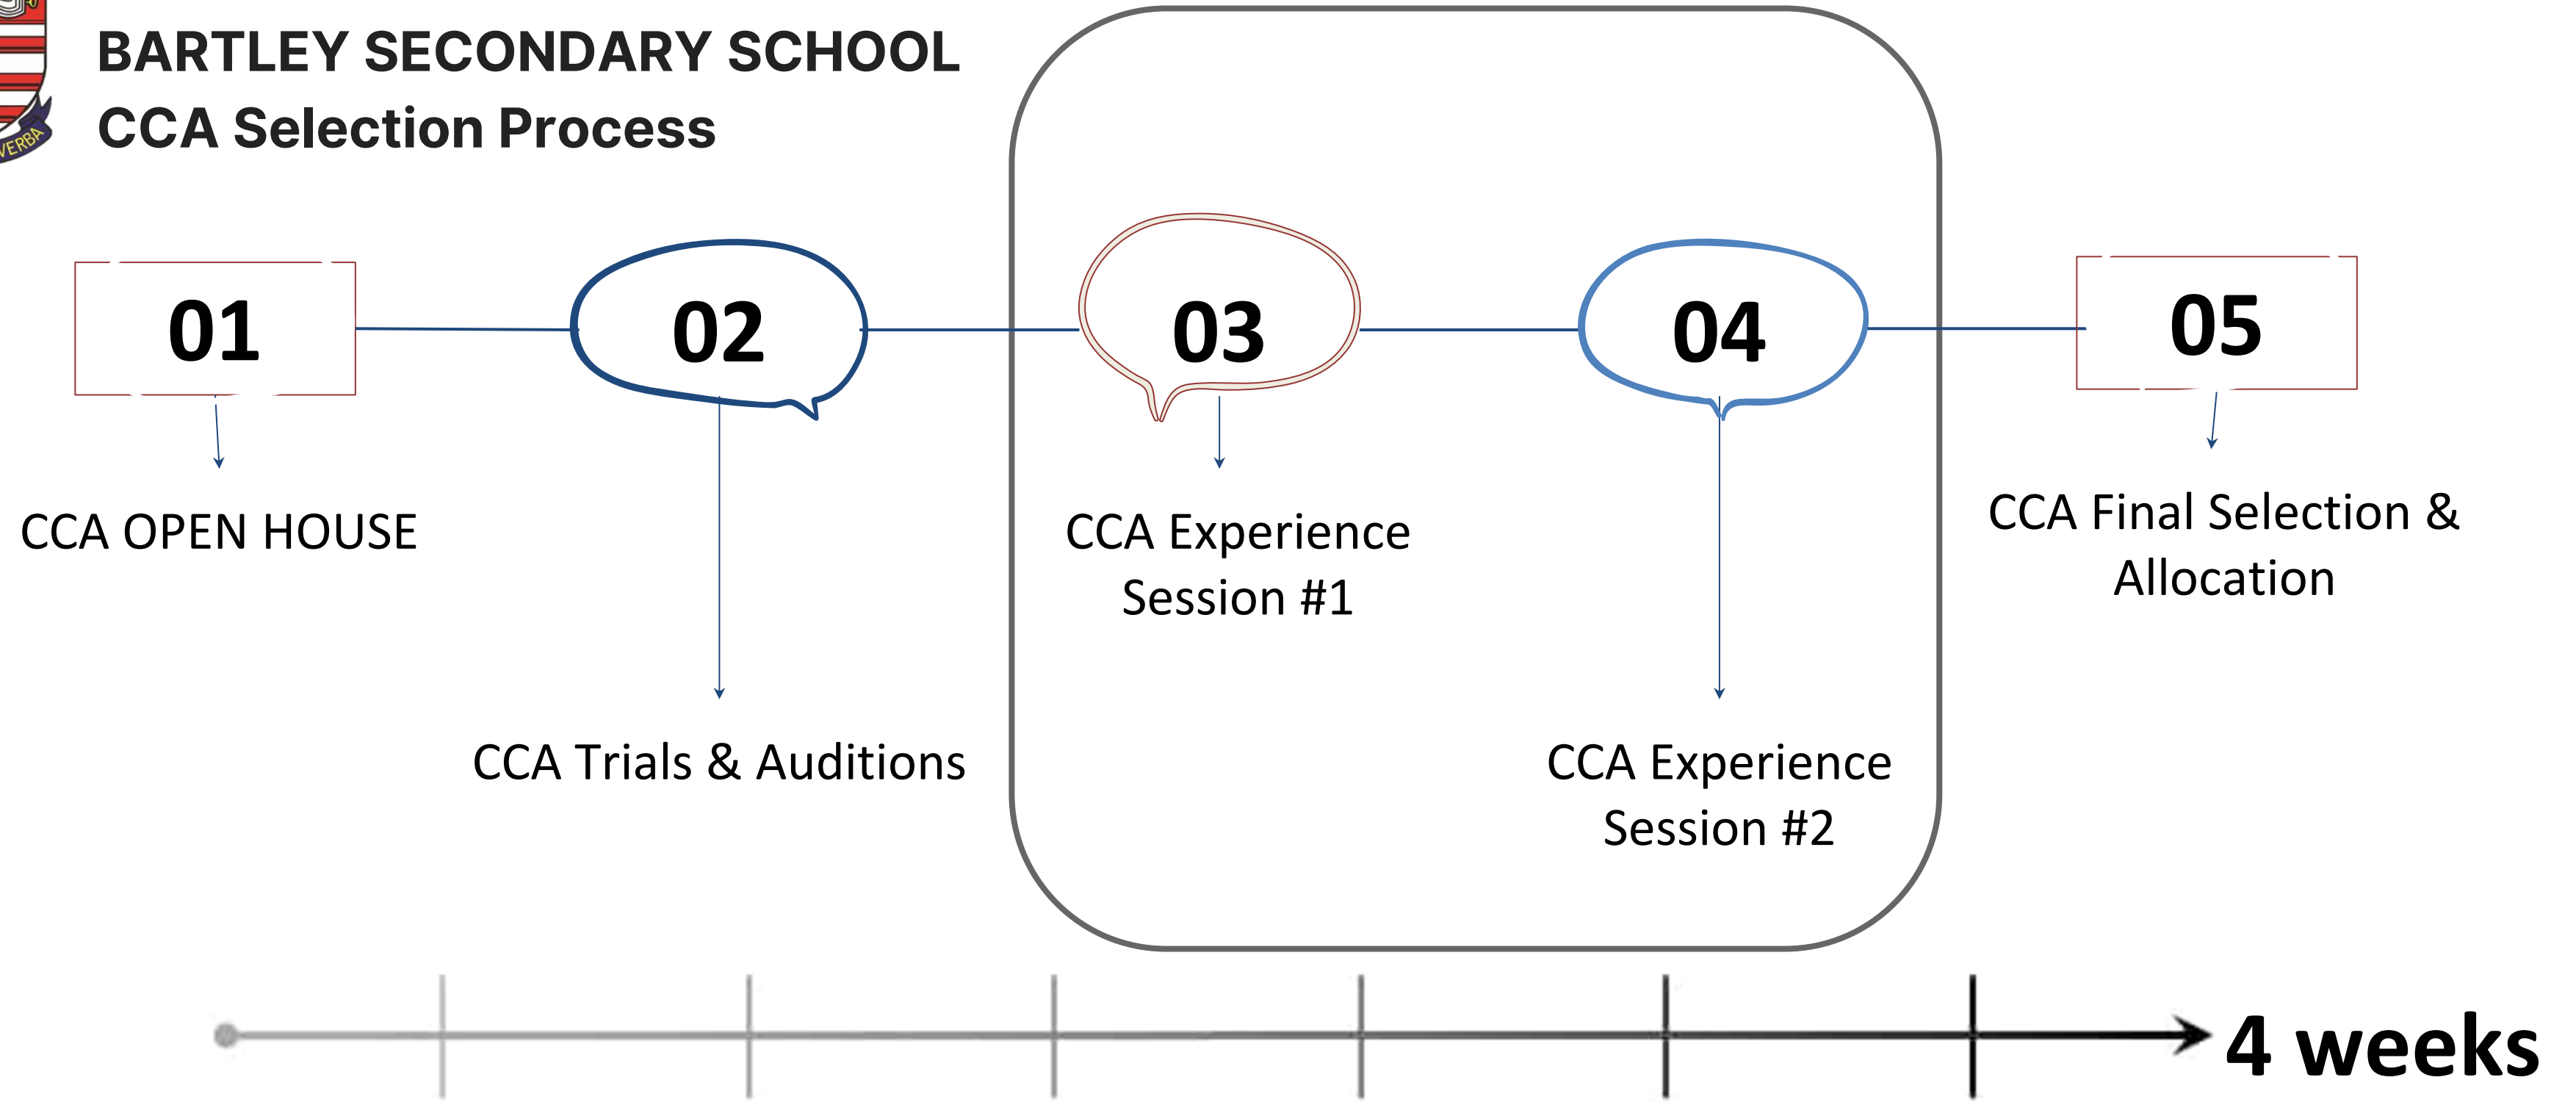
VERBA

BARTLEY SECONDARY SCHOOL
CCA Selection Process

01

CCA OPEN HOUSE

02

CCA Trials & Auditions

03

CCA Experience Session #1

04

CCA Experience Session #2

05

CCA Final Selection & Allocation

4 weeks